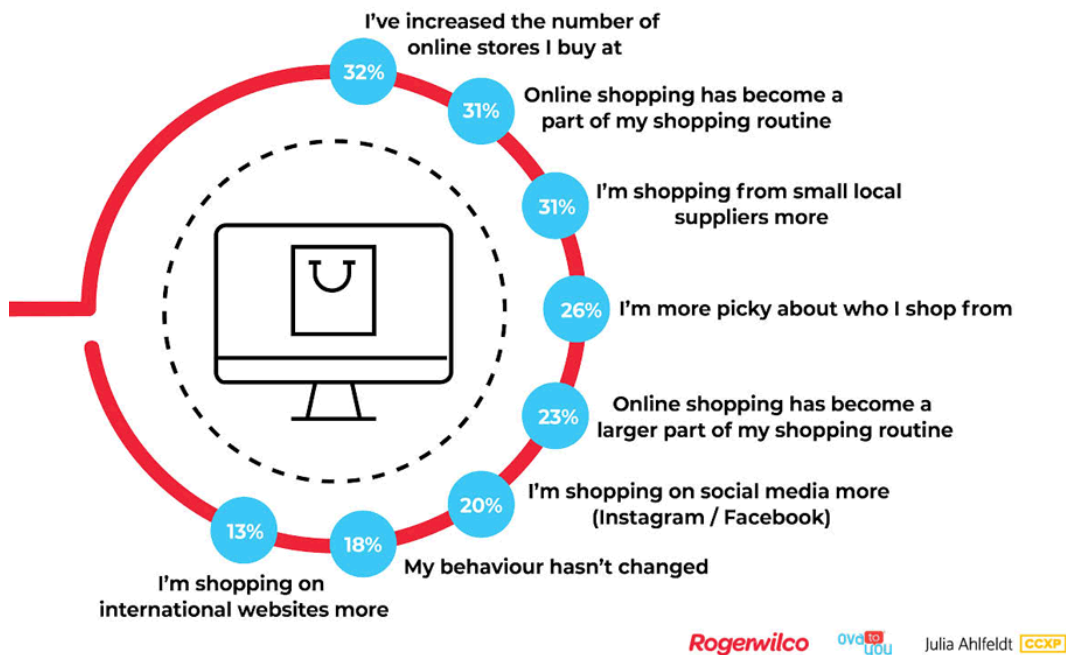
32%
I've increased the number of online stores I buy at

31%
Online shopping has become a part of my shopping routine

31%
I'm shopping from small local suppliers more

26%
I'm more picky about who I shop from

23%
Online shopping has become a larger part of my shopping routine

20%
I'm shopping on social media more (Instagram / Facebook)

18%
My behaviour hasn't changed

13%
I'm shopping on international websites more

Rogerwilco
ova to you
Julia Ahlfeldt CCXP